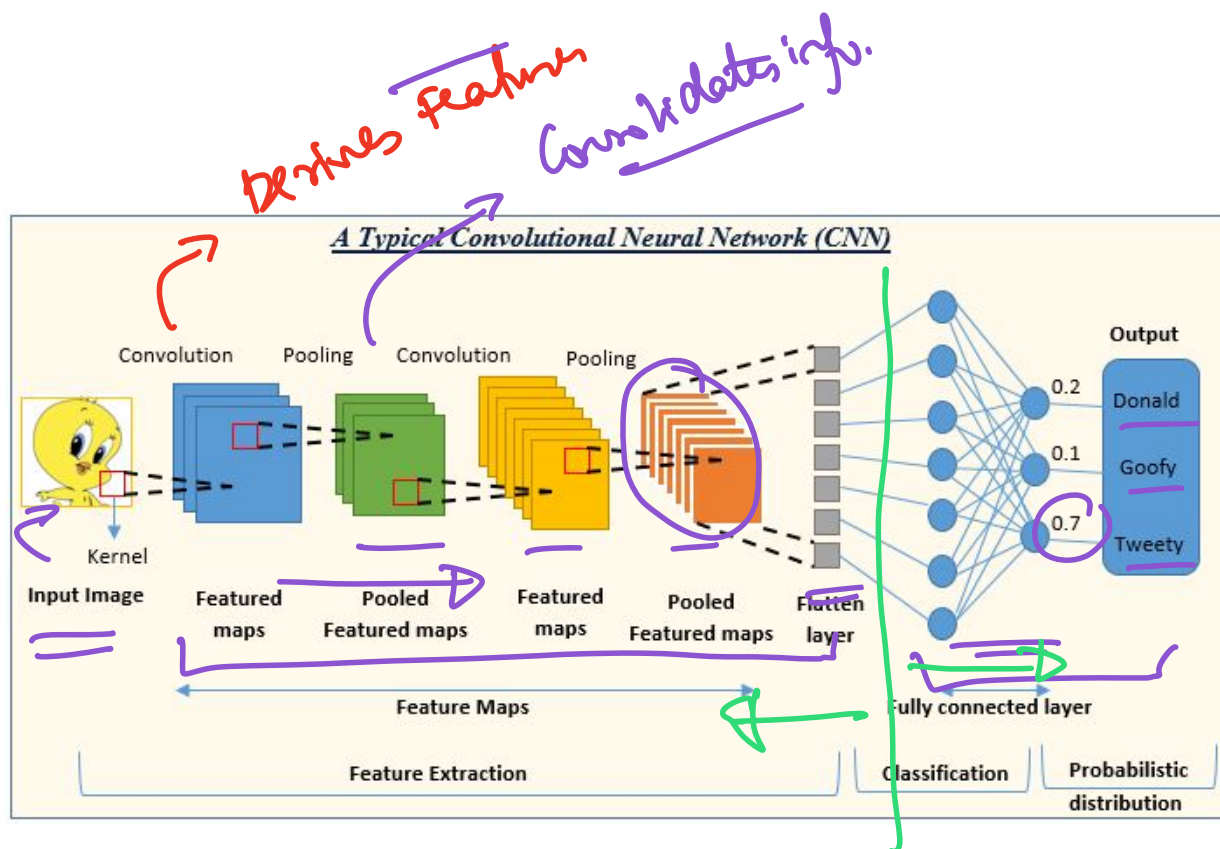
Derives feature

Consolidates info.

A Typical Convolutional Neural Network (CNN)

Convolution

Pooling

Convolution

Pooling

Output

0.2

Donald

0.1

Goofy

0.7

Tweety

Kernel

Input Image

Featured maps

Pooled Featured maps

Featured maps

Pooled Featured maps

Flatten layer

Feature Maps

Fully connected layer

Feature Extraction

Classification

Probabilistic distribution